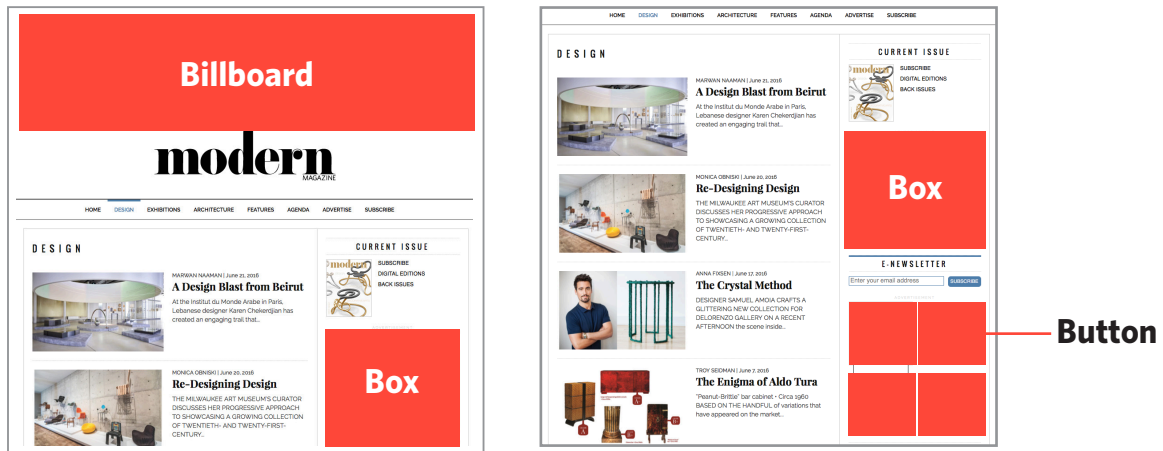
Billboard

modern
MAGAZINE

HOME DESIGN EXHIBITIONS ARCHITECTURE FEATURES AGENDA ADVERTISE SUBSCRIBE

DESIGN

MARWAN NAAMAN | June 21, 2016
A Design Blast from Beirut
At the Institut du Monde Arabe in Paris, Lebanese designer Karen Chekerdjian has created an engaging trail that...

MONICA OBNISKI | June 20, 2016
Re-Designing Design
THE MILWAUKEE ART MUSEUM'S CURATOR DISCUSSES HER PROGRESSIVE APPROACH TO SHOWCASING A GROWING COLLECTION OF TWENTIETH- AND TWENTY-FIRST-CENTURY...

CURRENT ISSUE
modern
SUBSCRIBE
DIGITAL EDITIONS
BACK ISSUES

Box

HOME DESIGN EXHIBITIONS ARCHITECTURE FEATURES AGENDA ADVERTISE SUBSCRIBE

DESIGN

MARWAN NAAMAN | June 21, 2016
A Design Blast from Beirut
At the Institut du Monde Arabe in Paris, Lebanese designer Karen Chekerdjian has created an engaging trail that...

MONICA OBNISKI | June 20, 2016
Re-Designing Design
THE MILWAUKEE ART MUSEUM'S CURATOR DISCUSSES HER PROGRESSIVE APPROACH TO SHOWCASING A GROWING COLLECTION OF TWENTIETH- AND TWENTY-FIRST-CENTURY...

ANNA FIXSEN | June 17, 2016
The Crystal Method
DESIGNER SAMUEL AMOIA CRAFTS A GLITTERING NEW COLLECTION FOR DELORENZO GALLERY ON A RECENT AFTERNOON the scene inside...

TROY SEIDMAN | June 7, 2016
The Enigma of Aldo Tura
"Peanut-Brittle" bar cabinet • Circa 1960 BASED ON THE HANDFUL of variations that have appeared on the market...

CURRENT ISSUE
modern
SUBSCRIBE
DIGITAL EDITIONS
BACK ISSUES

Box

E-NEWSLETTER
Enter your email address
SUBSCRIBE

Button